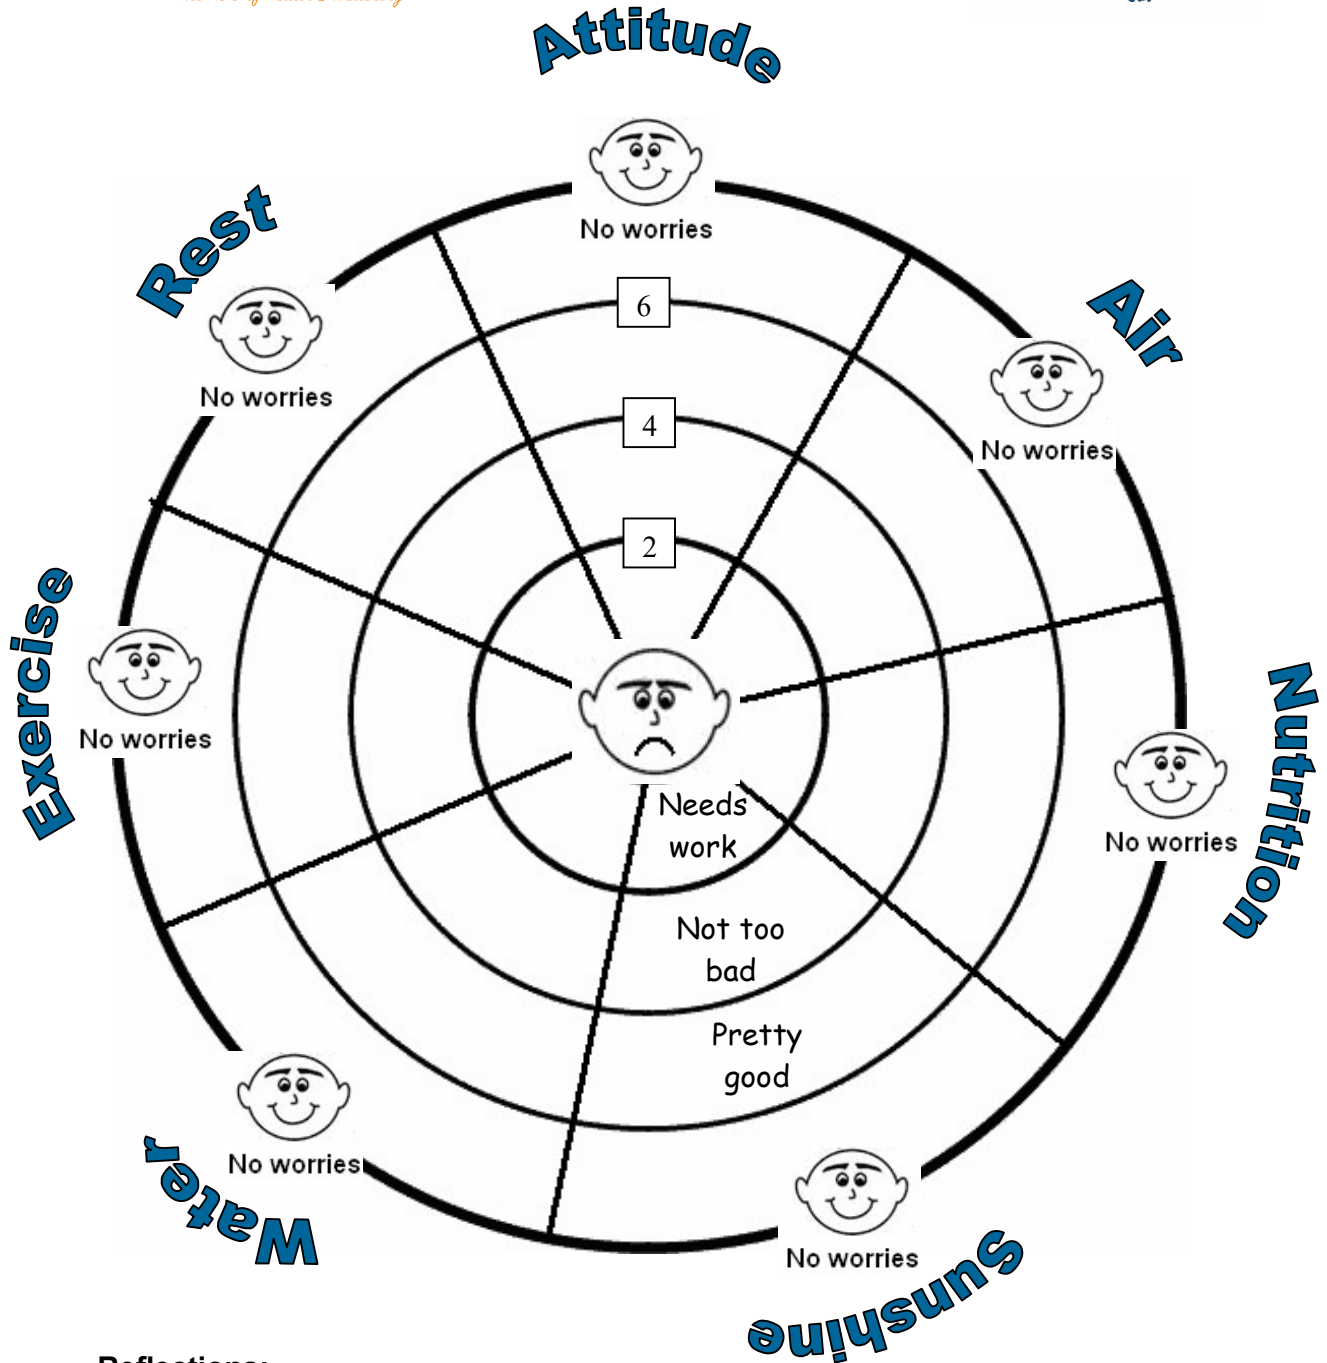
Attitude

No worries

Rest

No worries

Air

No worries

6

4

2

Exercise

No worries

Nutrition

No worries

Needs work

Not too bad

Pretty good

Water

No worries

No worries

Sunshine

Reflections: